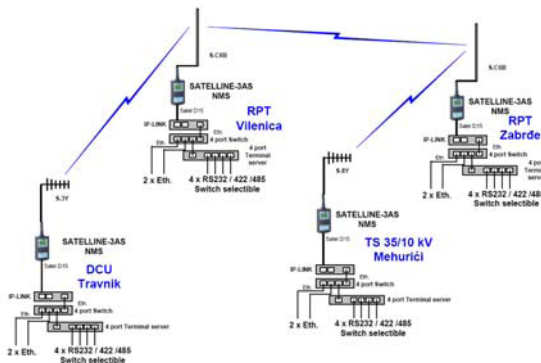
S.CXB
SATELLINE-3AS
NMS
Satel D15
RPT
Vilenica
IP-LINK
Eth.
4 port Switch
4 port
Terminal
server
Eth.
2 x Eth.
4 x RS232 / 422 / 485
Switch selectible

S.CXB
SATELLINE-3AS
NMS
RPT
Zabrde
IP-LINK
Eth.
4 port Switch
4 port
Terminal
server
2 x Eth.
4 x RS232 / 422 /48
Switch selectible

S.3Y
SATELLINE-3AS
NMS
Satel D15
DCU
Travnik
IP-LINK
Eth.
4 port Switch
Eth.
4 port Terminal server
2 x Eth.
4 x RS232 / 422 /485
Switch selectible

S.8Y
SATELLINE-3AS
NMS
Satel D15
TS 35/10 kV
Mehurići
IP-LINK
Eth.
4 port Switch
Eth.
4 port Terminal server
2 x Eth.
4 x RS232 / 422 /485
Switch selectible